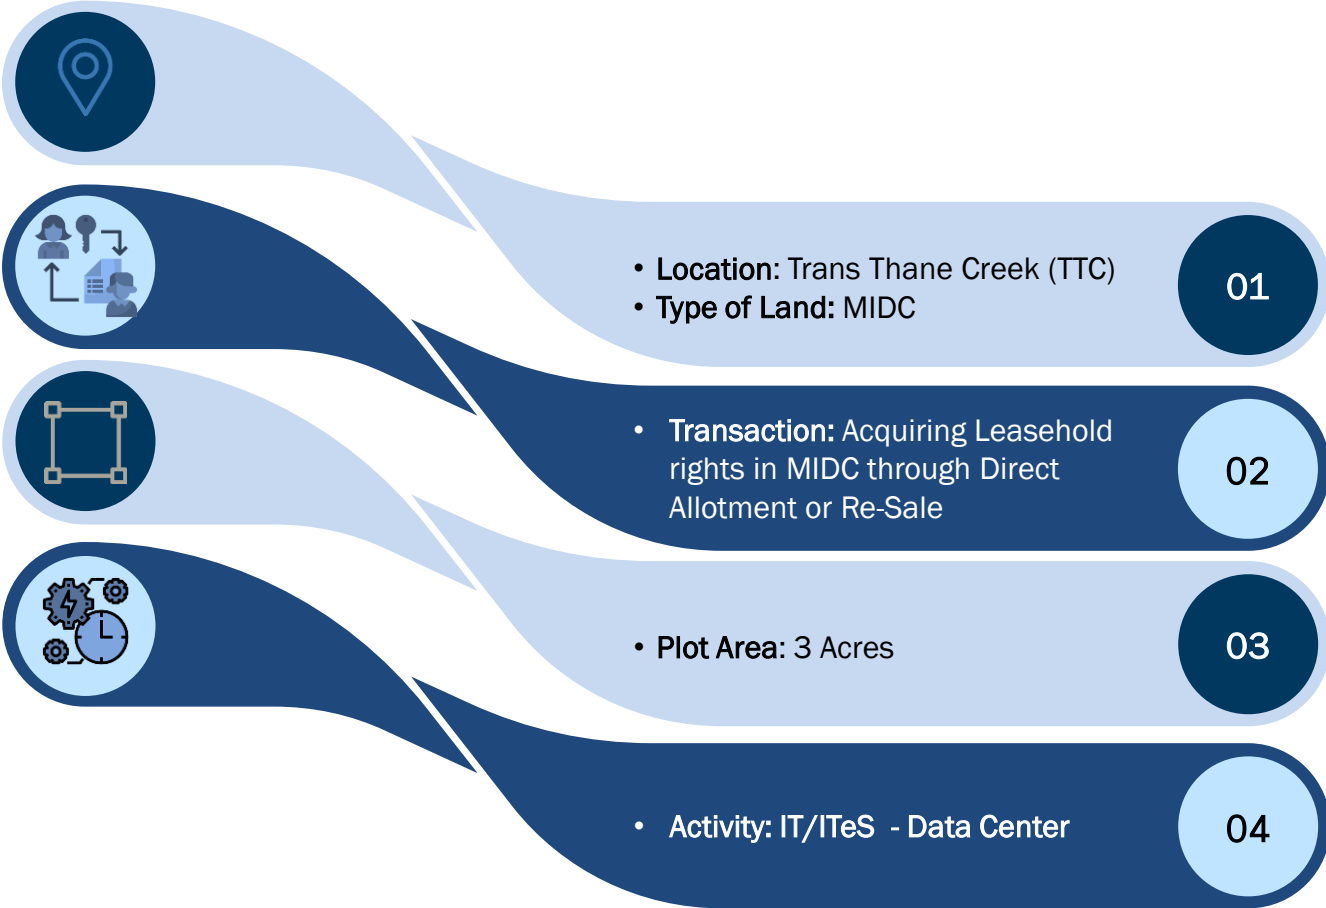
• Location: Trans Thane Creek (TTC)
• Type of Land: MIDC

01

• Transaction: Acquiring Leasehold rights in MIDC through Direct Allotment or Re-Sale

02

• Plot Area: 3 Acres

03

• Activity: IT/ITeS - Data Center

04